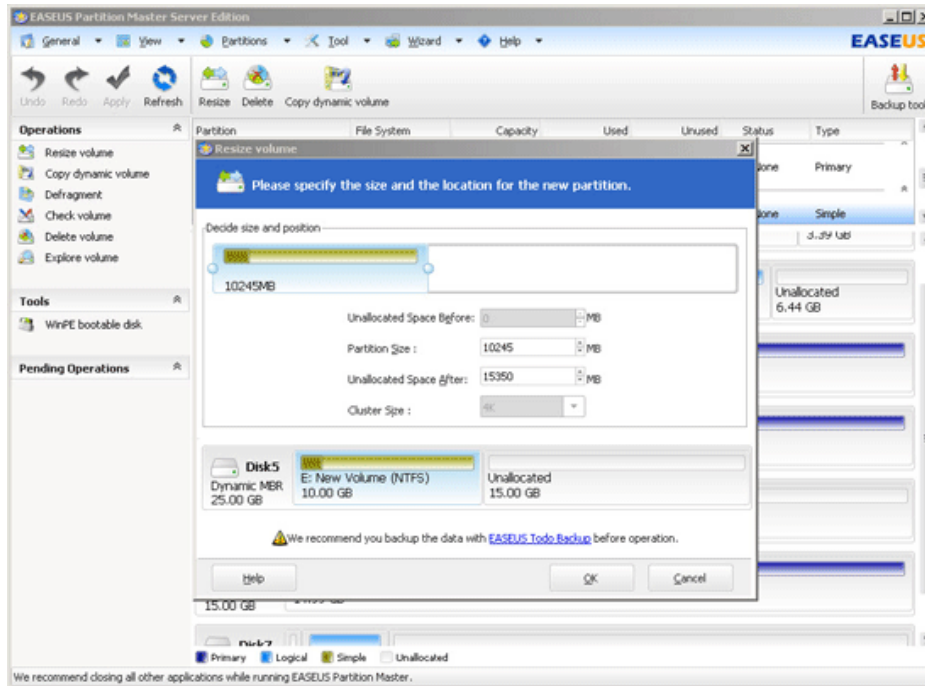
EASEUS Partition Master Server Edition

General ▾ View ▾ Partitions ▾ Tool ▾ Wizard ▾ Help ▾

EASEUS

Undo Redo Apply Refresh Resize Delete Copy dynamic volume

Backup tool

Operations

Resize volume
Copy dynamic volume
Defragment
Check volume
Delete volume
Explore volume

Tools

WinPE bootable disk

Pending Operations

Partition File System Capacity Used Unused Status Type

None Primary

None Simple

3.39 GB

Unallocated
6.44 GB

Resize volume

Please specify the size and the location for the new partition.

Decide size and position

10245MB

Unallocated Space Before: 0 MB

Partition Size : 10245 MB

Unallocated Space After: 15350 MB

Cluster Size : 4K

Disk5
Dynamic MBR
25.00 GB

E: New Volume (NTFS)
10.00 GB

Unallocated
15.00 GB

We recommend you backup the data with EASEUS Todo Backup before operation.

Help OK Cancel

15.00 GB

Disk7

Primary Logical Simple Unallocated

We recommend closing all other applications while running EASEUS Partition Master.